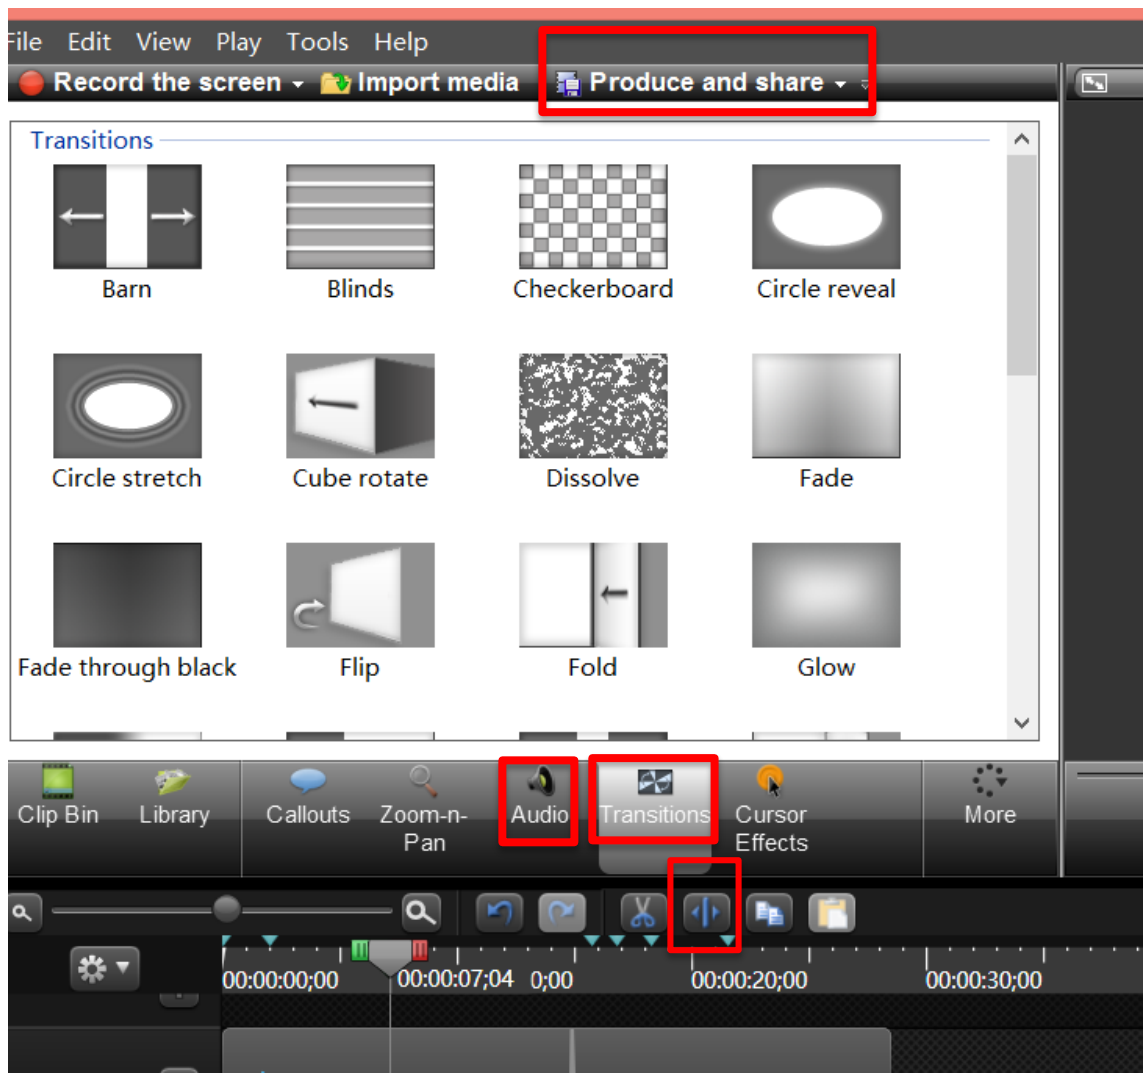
File Edit View Play Tools Help

Record the screen Import media Produce and share

Transitions

Barn
Blinds
Checkerboard
Circle reveal
Circle stretch
Cube rotate
Dissolve
Fade
Fade through black
Flip
Fold
Glow

Clip Bin
Library
Callouts
Zoom-n-Pan
Audio
Transitions
Cursor Effects
More

00:00:00;00
00:00:07;04
0;00
00:00:20;00
00:00:30;00